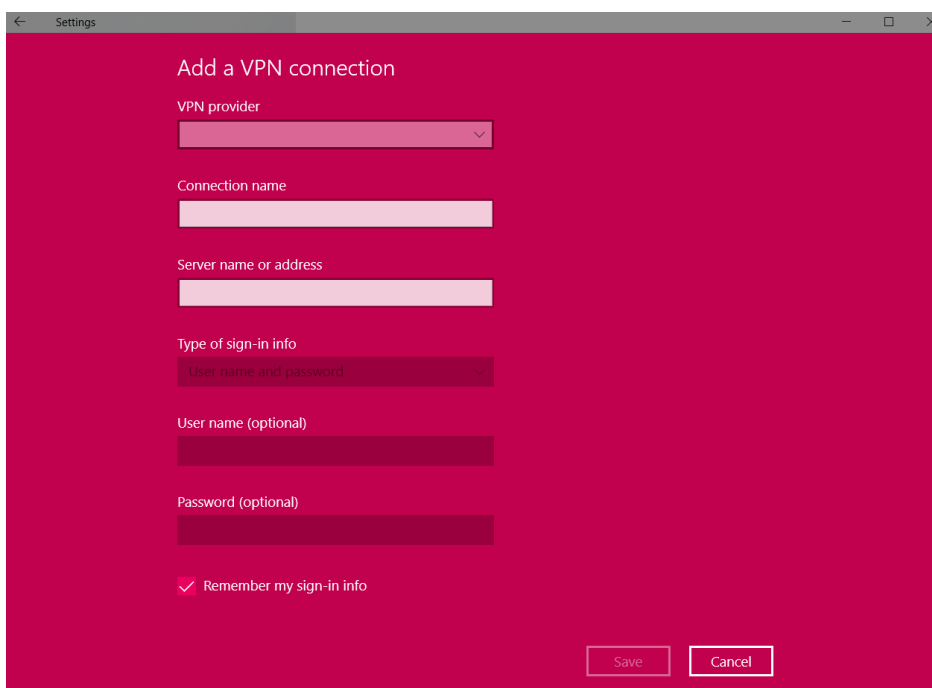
Settings

Add a VPN connection

VPN provider

Connection name

Server name or address

Type of sign-in info

User name and password

User name (optional)

Password (optional)

Remember my sign-in info

Save

Cancel